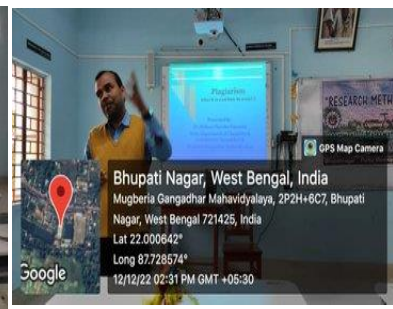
Plagiarism

"RESEARCH METH

GPS Map Camera

Bhupati Nagar, West Bengal, India

Mugberia Gangadhar Mahavidyalaya, 2P2H+6C7, Bhupati Nagar, West Bengal 721425, India

Lat 22.000642°

Long 87.728574°

12/12/22 02:31 PM GMT +05:30

Google